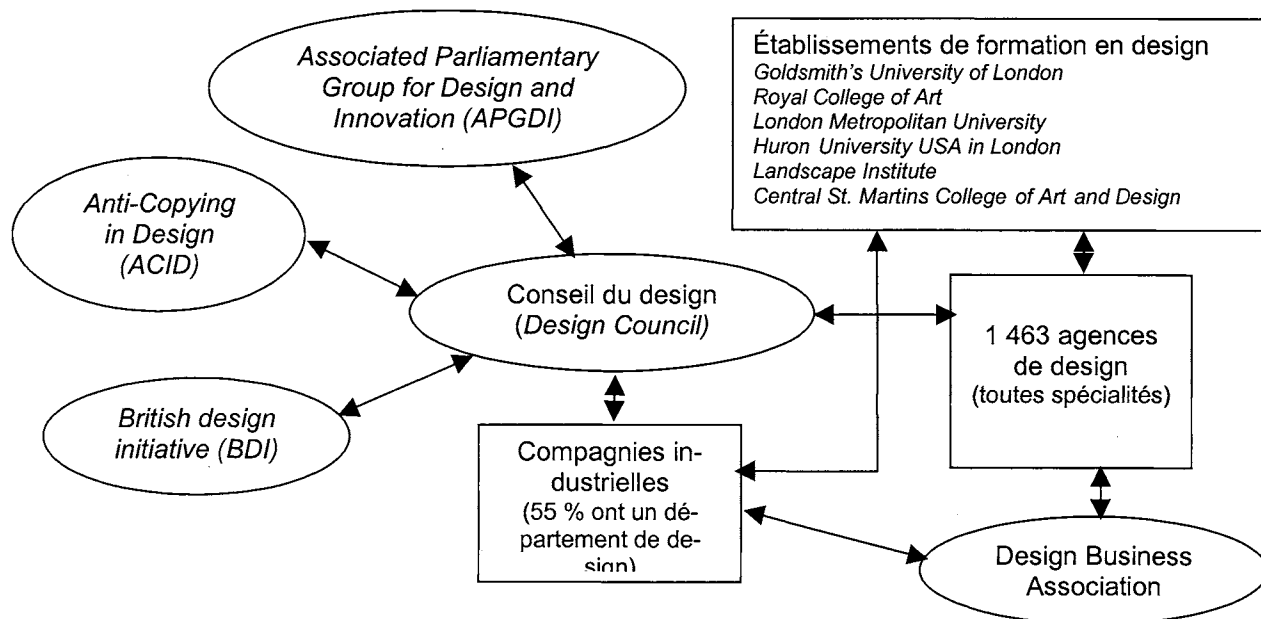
Associated Parliamentary Group for Design and Innovation (APGDI)

Établissements de formation en design
Goldsmith's University of London
Royal College of Art
London Metropolitan University
Huron University USA in London
Landscape Institute
Central St. Martins College of Art and Design

Anti-Copying in Design (ACID)

Conseil du design (Design Council)

1 463 agences de design (toutes spécialités)

British design initiative (BDI)

Compagnies industrielles (55 % ont un département de design)

Design Business Association